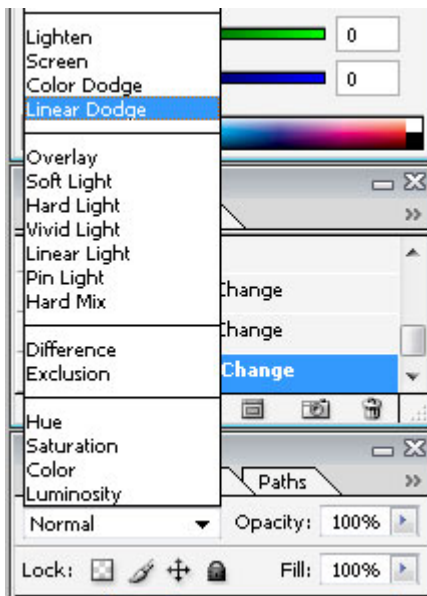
Lighten
Screen
Color Dodge
Linear Dodge

0

0

Overlay
Soft Light
Hard Light
Vivid Light
Linear Light
Pin Light
Hard Mix

hange
hange
Change

Difference
Exclusion

Hue
Saturation
Color
Luminosity

Paths

Normal
Opacity: 100%

Lock:
Fill: 100%